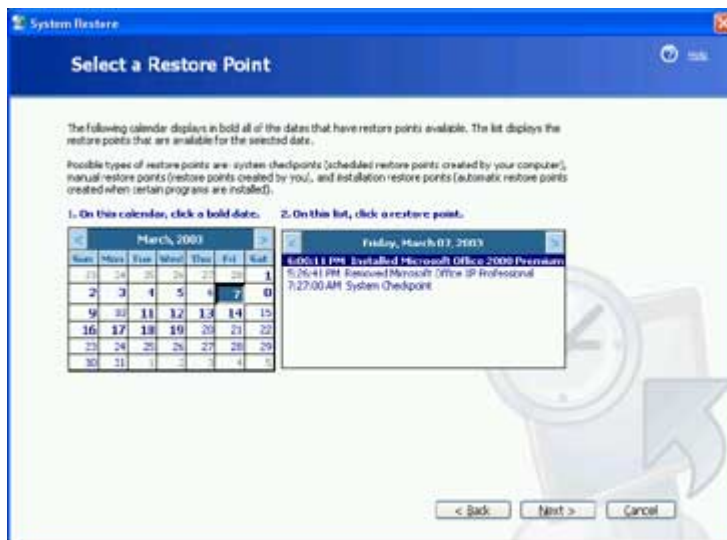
System Restore

Select a Restore Point

Help

The following calendar displays in bold all of the dates that have restore points available. The list displays the restore points that are available for the selected date.

Possible types of restore points are: system checkpoints (scheduled restore points created by your computer), manual restore points (restore points created by you), and installation restore points (automatic restore points created when certain programs are installed).

1. On this calendar, click a bold date.

2. On this list, click a restore point.

<

March, 2003

>

| Sun | Mon | Tue | Wed | Thu | Fri | Sat |
|---|---|---|---|---|---|---|
| 23 | 24 | 25 | 26 | 27 | 28 | 1 |
| 2 | 3 | 4 | 5 | 6 | 7 | 8 |
| 9 | 10 | 11 | 12 | 13 | 14 | 15 |
| 16 | 17 | 18 | 19 | 20 | 21 | 22 |
| 23 | 24 | 25 | 26 | 27 | 28 | 29 |
| 30 | 31 | 1 | 2 | 3 | 4 | 5 |

<

Friday, March 07, 2003

>

6:00:11 PM Installed Microsoft Office 2000 Premium
5:26:41 PM Removed Microsoft Office XP Professional
7:27:00 AM System Checkpoint

< Back

Next >

Cancel